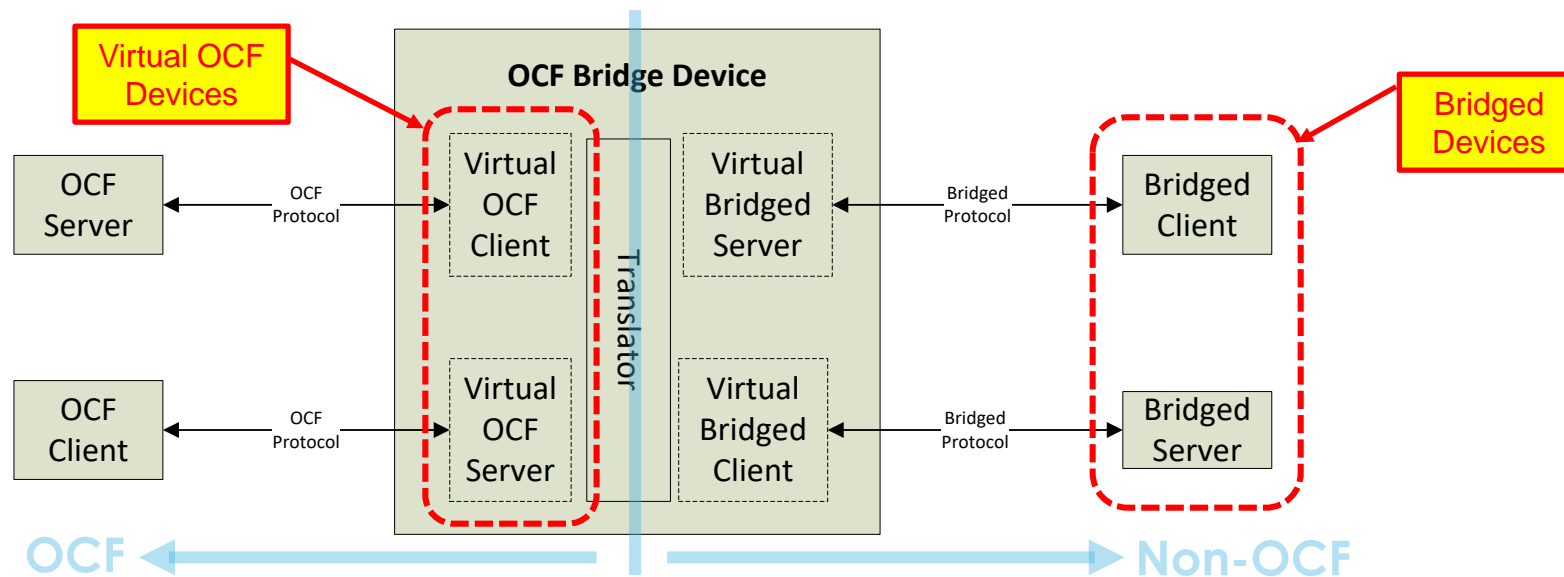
Virtual OCF Devices

OCF Bridge Device

Bridged Devices

OCF Server

OCF Protocol

Virtual OCF Client

Translator

Virtual Bridged Server

Bridged Protocol

Bridged Client

OCF Client

OCF Protocol

Virtual OCF Server

Virtual Bridged Client

Bridged Protocol

Bridged Server

OCF

Non-OCF